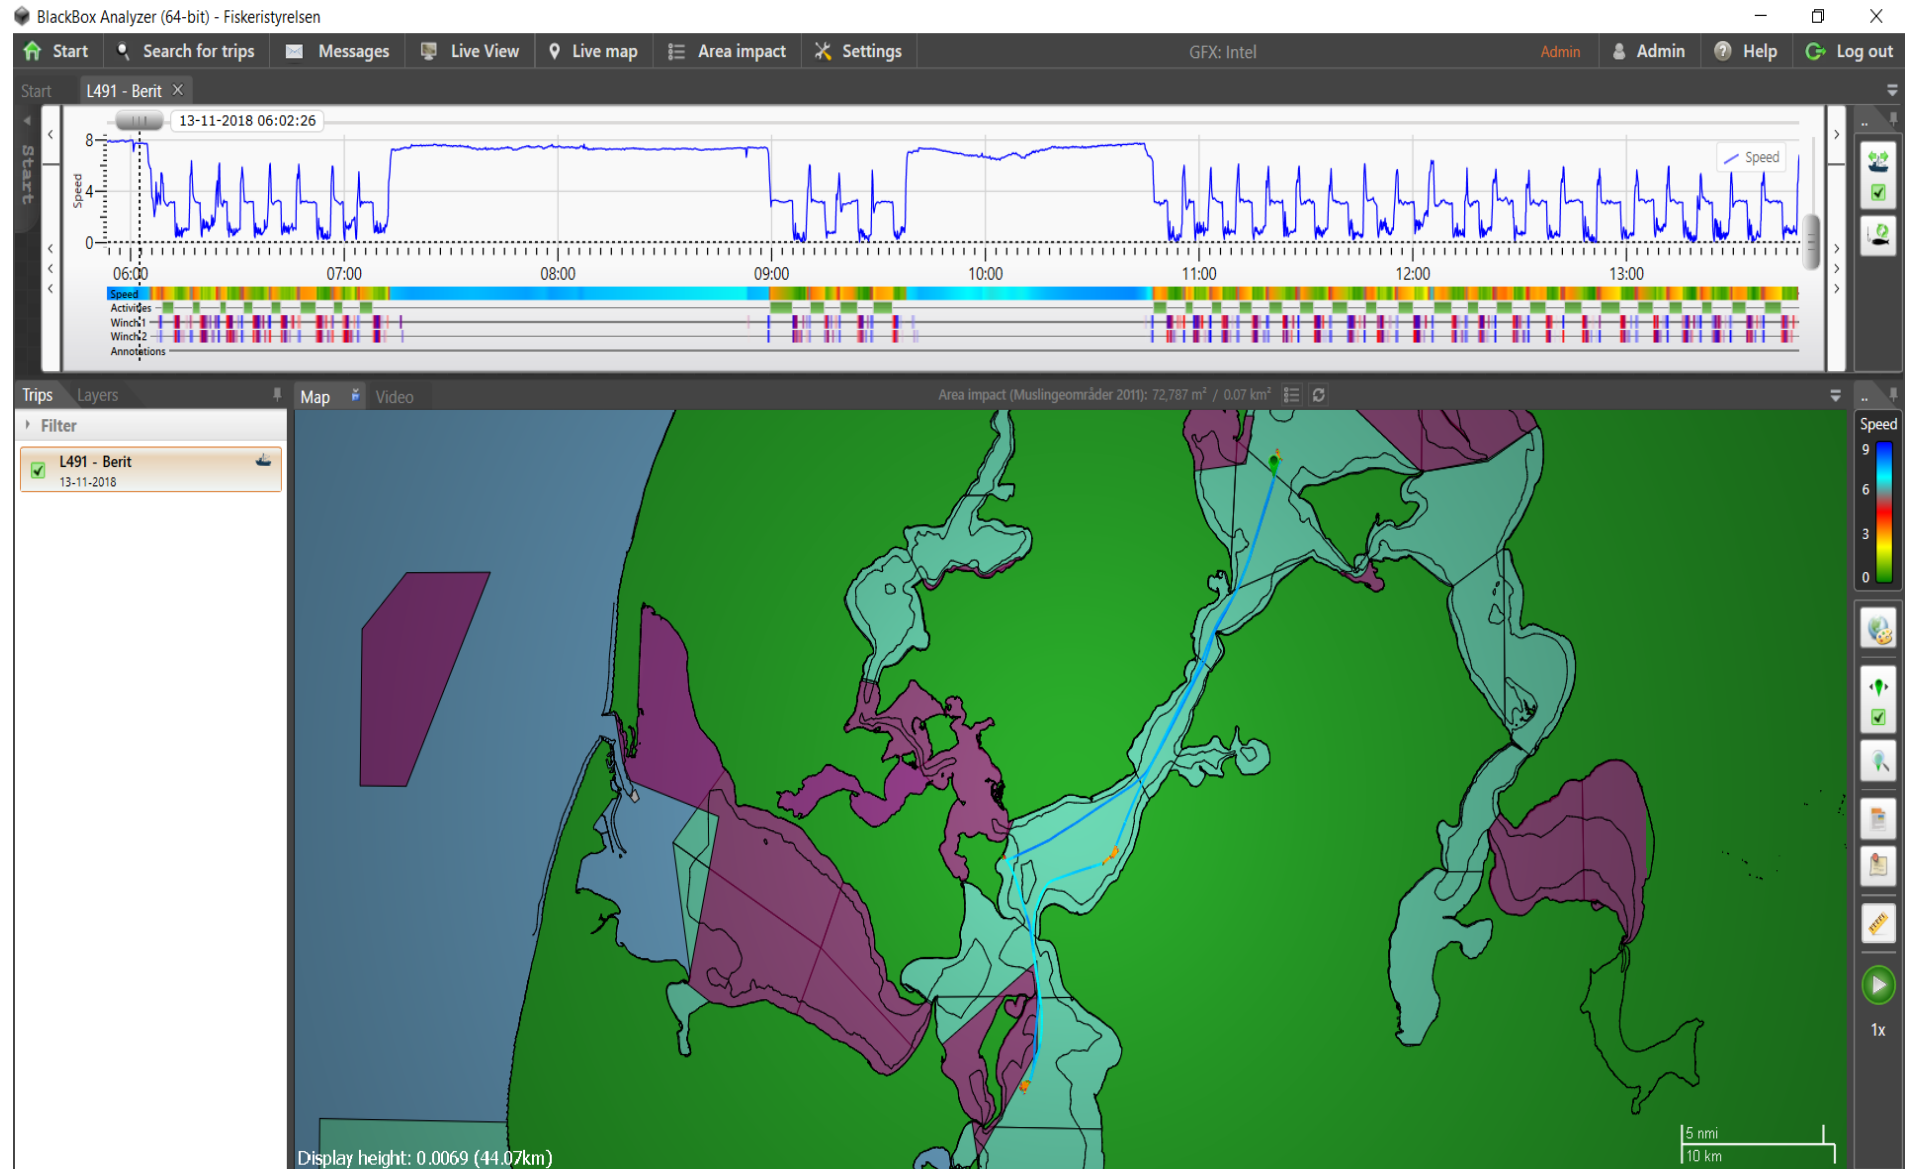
BlackBox Analyzer (64-bit) - Fiskeristyrelsen

Start Search for trips Messages Live View Live map Area impact Settings GFX: Intel Admin Admin Help Log out

Start L491 - Berit

13-11-2018 06:02:26

Speed

8
4
0

Speed

06:00 07:00 08:00 09:00 10:00 11:00 12:00 13:00

Speed
Activities
Winch 1
Winch 2
Annotations

Trips Layers

Filter

L491 - Berit
13-11-2018

Map Video

Area impact (Muslingeområder 2011): 72,787 m² / 0,07 km²

Speed
9
6
3
0

1x

5 nmi
10 km

Display height: 0.0069 (44.07km)